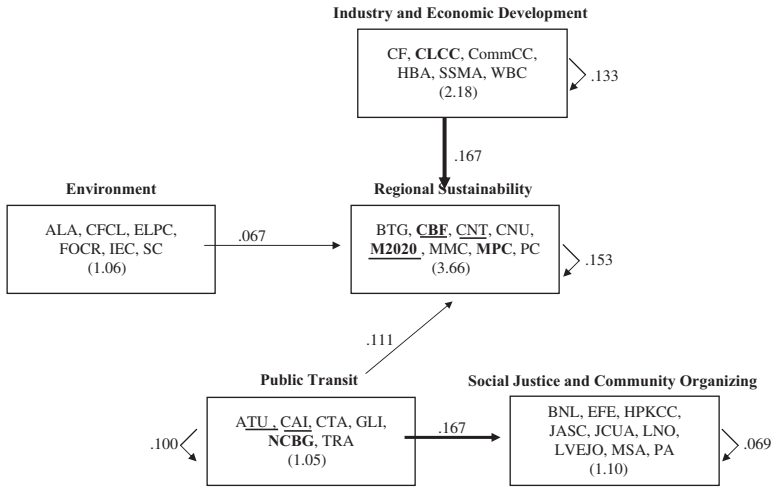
Industry and Economic Development

CF, CLCC, CommCC, HBA, SSMA, WBC
(2.18)

.133

.167

Environment

ALA, CFCL, ELPC, FOCR, IEC, SC
(1.06)

.067

Regional Sustainability

BTG, CBF, CNT, CNU, M2020 , MMC, MPC, PC
(3.66)

.153

.111

Public Transit

ATU , CAI, CTA, GLI, NCBG, TRA
(1.05)

.100

.167

Social Justice and Community Organizing

BNL, EFE, HPKCC, JASC, JCUA, LNO, LVEJO, MSA, PA
(1.10)

.069